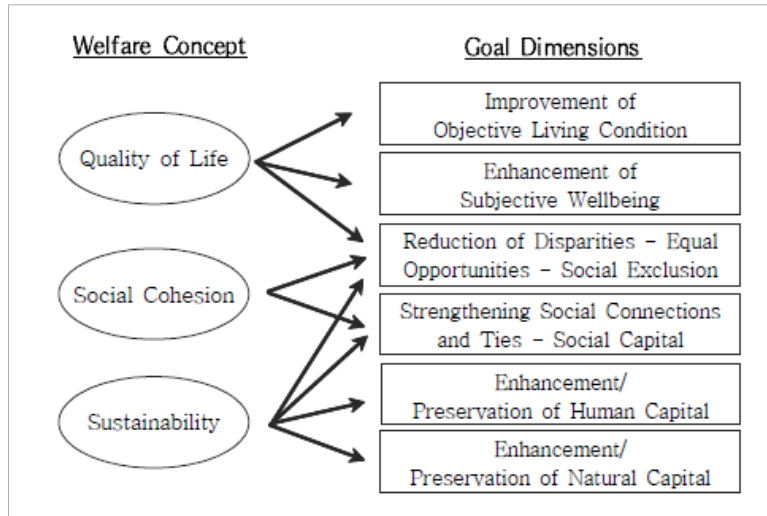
Welfare Concept

Goal Dimensions

Quality of Life

Social Cohesion

Sustainability

Improvement of Objective Living Condition

Enhancement of Subjective Wellbeing

Reduction of Disparities - Equal Opportunities - Social Exclusion

Strengthening Social Connections and Ties - Social Capital

Enhancement/ Preservation of Human Capital

Enhancement/ Preservation of Natural Capital